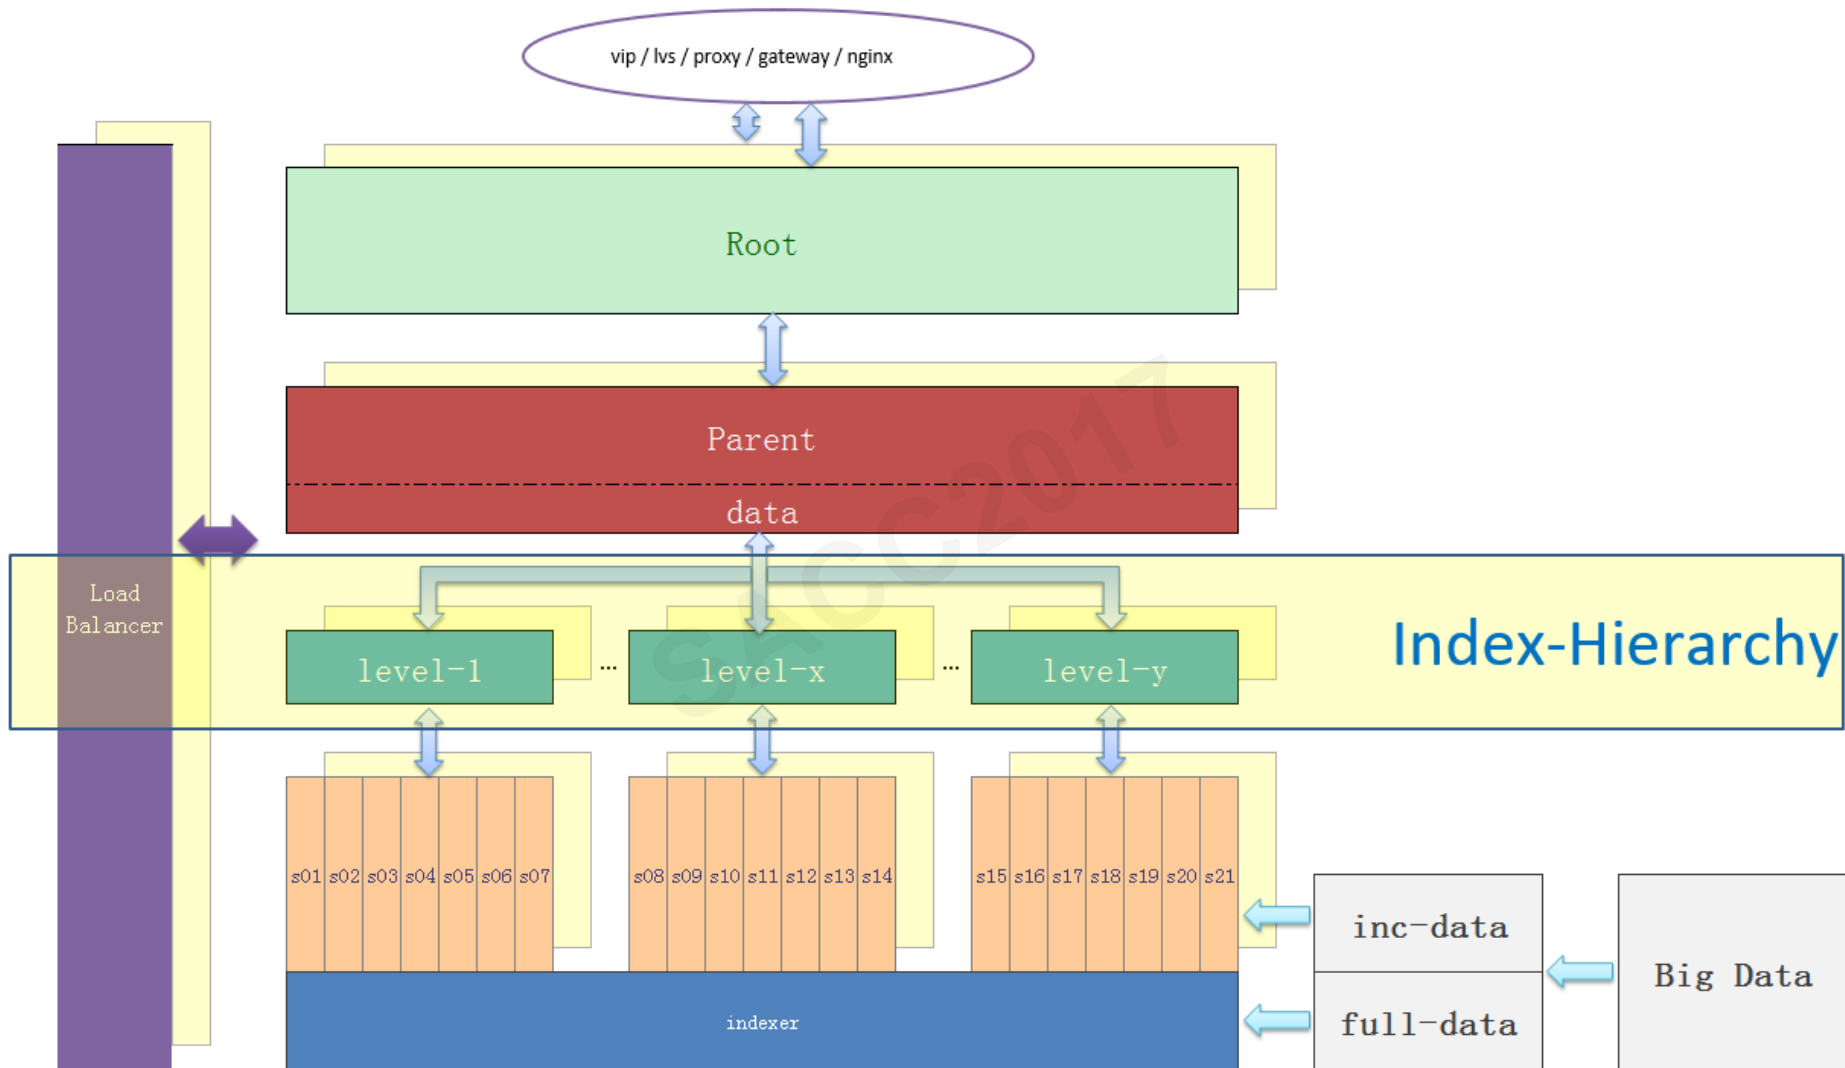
vip / lvs / proxy / gateway / nginx

Root

Parent

data

Load Balancer

SACC2017

level-1 ... level-x ... level-y

Index-Hierarchy

s01 s02 s03 s04 s05 s06 s07

s08 s09 s10 s11 s12 s13 s14

s15 s16 s17 s18 s19 s20 s21

inc-data

full-data

Big Data

indexer